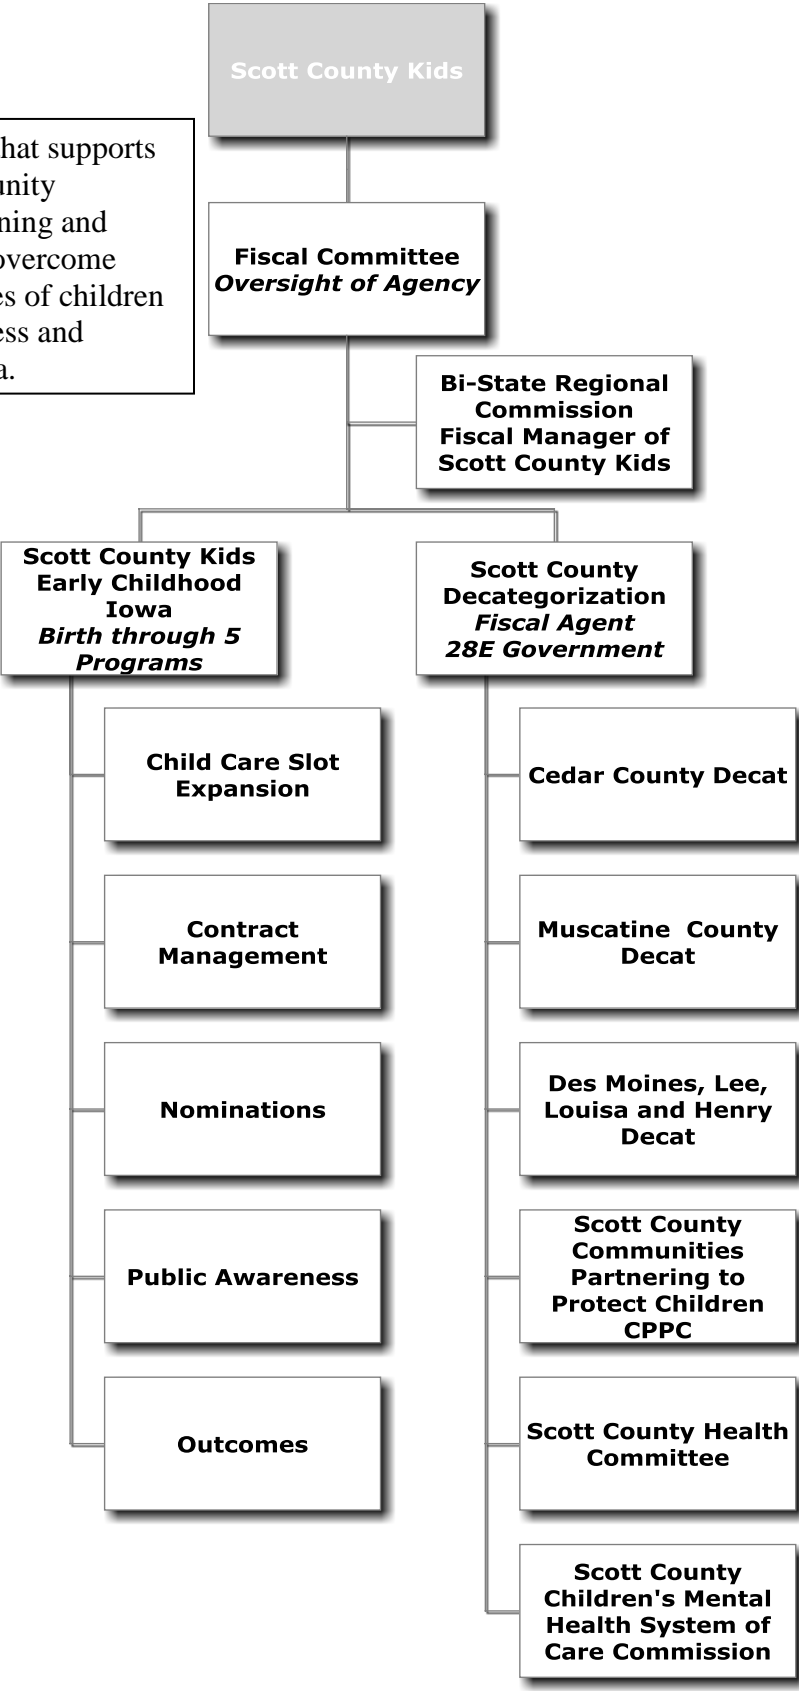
hat supports
unity
ning and
overcome
es of children
ess and
a.

Scott County Kids

Fiscal Committee
*Oversight of Agency*

Bi-State Regional Commission Fiscal Manager of Scott County Kids

Scott County Kids Early Childhood Iowa
*Birth through 5 Programs*

Child Care Slot Expansion

Contract Management

Nominations

Public Awareness

Outcomes

Scott County Decategorization
*Fiscal Agent*
*28E Government*

Cedar County Decat

Muscatine County Decat

Des Moines, Lee, Louisa and Henry Decat

Scott County Communities Partnering to Protect Children CPPC

Scott County Health Committee

Scott County Children's Mental Health System of Care Commission